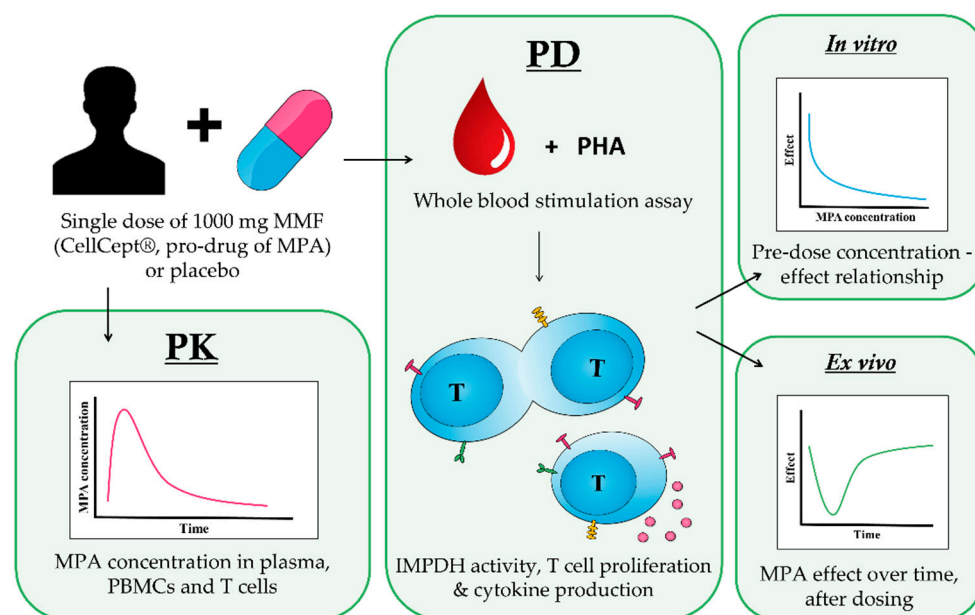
Single dose of 1000 mg MMF (CellCept®, pro-drug of MPA) or placebo

PK

MPA concentration

Time

MPA concentration in plasma, PBMCs and T cells

PD

+ PHA

Whole blood stimulation assay

T

T

T

IMPDH activity, T cell proliferation & cytokine production

In vitro

Effect

MPA concentration

Pre-dose concentration - effect relationship

Ex vivo

Effect

Time

MPA effect over time, after dosing